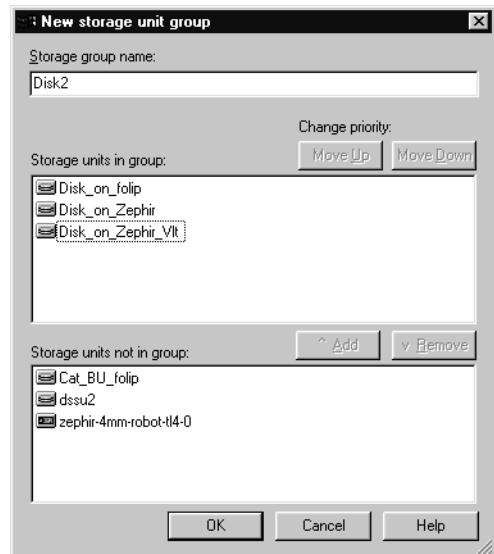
New storage unit group

Storage group name:

Disk2

Change priority:

Storage units in group:

Move Up

Move Down

Disk_on_folip

Disk_on_Zephir

Disk_on_Zephir_Vlt

^ Add

v Remove

Storage units not in group:

Cat_BU_folip

dssu2

zephir-4mm-robot-tl4-0

OK

Cancel

Help